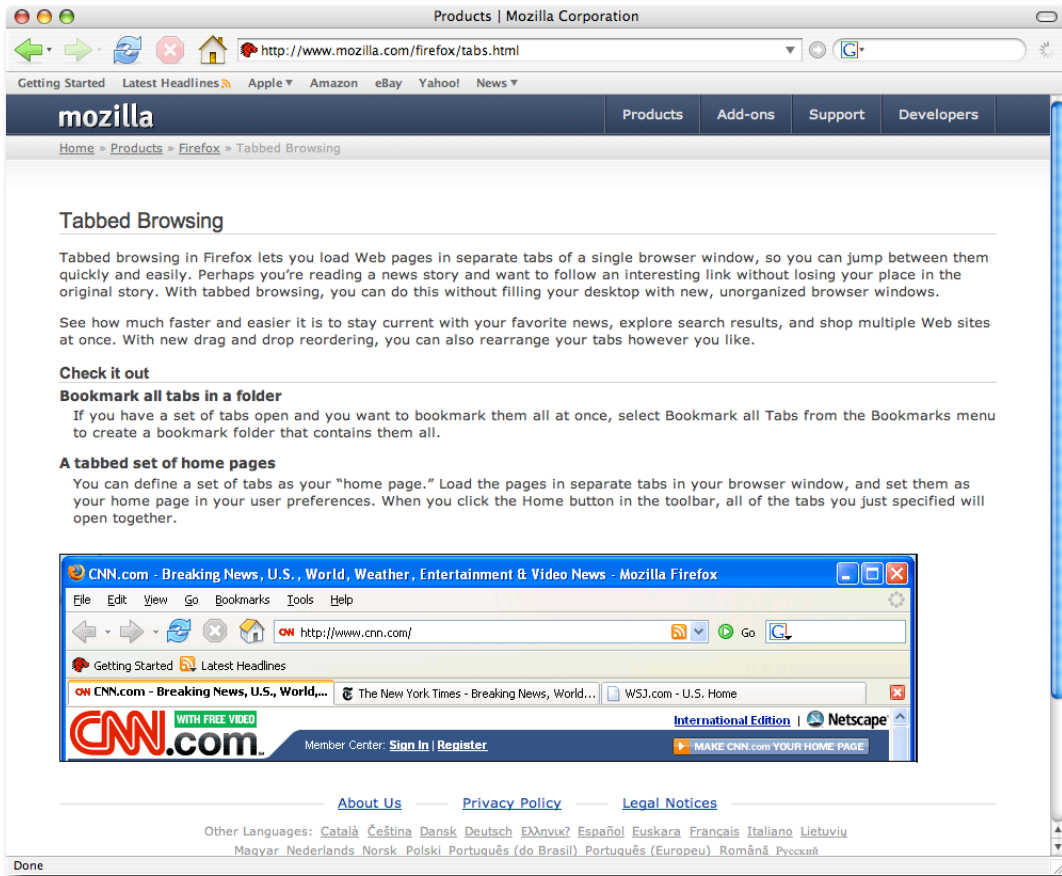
Products | Mozilla Corporation

http://www.mozilla.com/firefox/tabs.html

Getting Started Latest Headlines Apple ▾ Amazon eBay Yahoo! News ▾

mozilla

Products Add-ons Support Developers

Home » Products » Firefox » Tabbed Browsing

Tabbed Browsing

Tabbed browsing in Firefox lets you load Web pages in separate tabs of a single browser window, so you can jump between them quickly and easily. Perhaps you're reading a news story and want to follow an interesting link without losing your place in the original story. With tabbed browsing, you can do this without filling your desktop with new, unorganized browser windows.

See how much faster and easier it is to stay current with your favorite news, explore search results, and shop multiple Web sites at once. With new drag and drop reordering, you can also rearrange your tabs however you like.

Check it out

Bookmark all tabs in a folder

If you have a set of tabs open and you want to bookmark them all at once, select Bookmark all Tabs from the Bookmarks menu to create a bookmark folder that contains them all.

A tabbed set of home pages

You can define a set of tabs as your "home page." Load the pages in separate tabs in your browser window, and set them as your home page in your user preferences. When you click the Home button in the toolbar, all of the tabs you just specified will open together.

CNN.com - Breaking News, U.S., World, Weather, Entertainment & Video News - Mozilla Firefox

File Edit View Go Bookmarks Tools Help

http://www.cnn.com/

Go

Getting Started Latest Headlines

CNN.com - Breaking News, U.S., World,... The New York Times - Breaking News, World... WSJ.com - U.S. Home

WITH FREE VIDEO

CNN.com

International Edition | Netscape

Member Center: Sign In | Register

MAKE CNN.com YOUR HOME PAGE

About Us Privacy Policy Legal Notices

Other Languages: Català Čeština Dansk Deutsch Ελληνικ? Español Euskara Français Italiano Lietuvių Magyar Nederlands Norsk Polski Português (do Brasil) Português (Europeu) Română Русский

Done